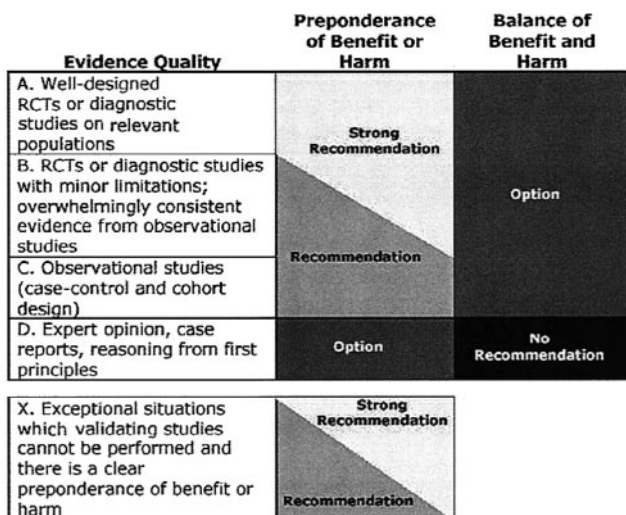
| Evidence Quality | Preponderance of Benefit or Harm | Balance of Benefit and Harm |
|---|---|---|
| A. Well-designed RCTs or diagnostic studies on relevant populations | Strong Recommendation | Option |
| B. RCTs or diagnostic studies with minor limitations; overwhelmingly consistent evidence from observational studies | | |
| C. Observational studies (case-control and cohort design) | Recommendation | |
| D. Expert opinion, case reports, reasoning from first principles | Option | No Recommendation |

| | |
|---|---|
| X. Exceptional situations which validating studies cannot be performed and there is a clear preponderance of benefit or harm | Strong Recommendation / Recommendation |